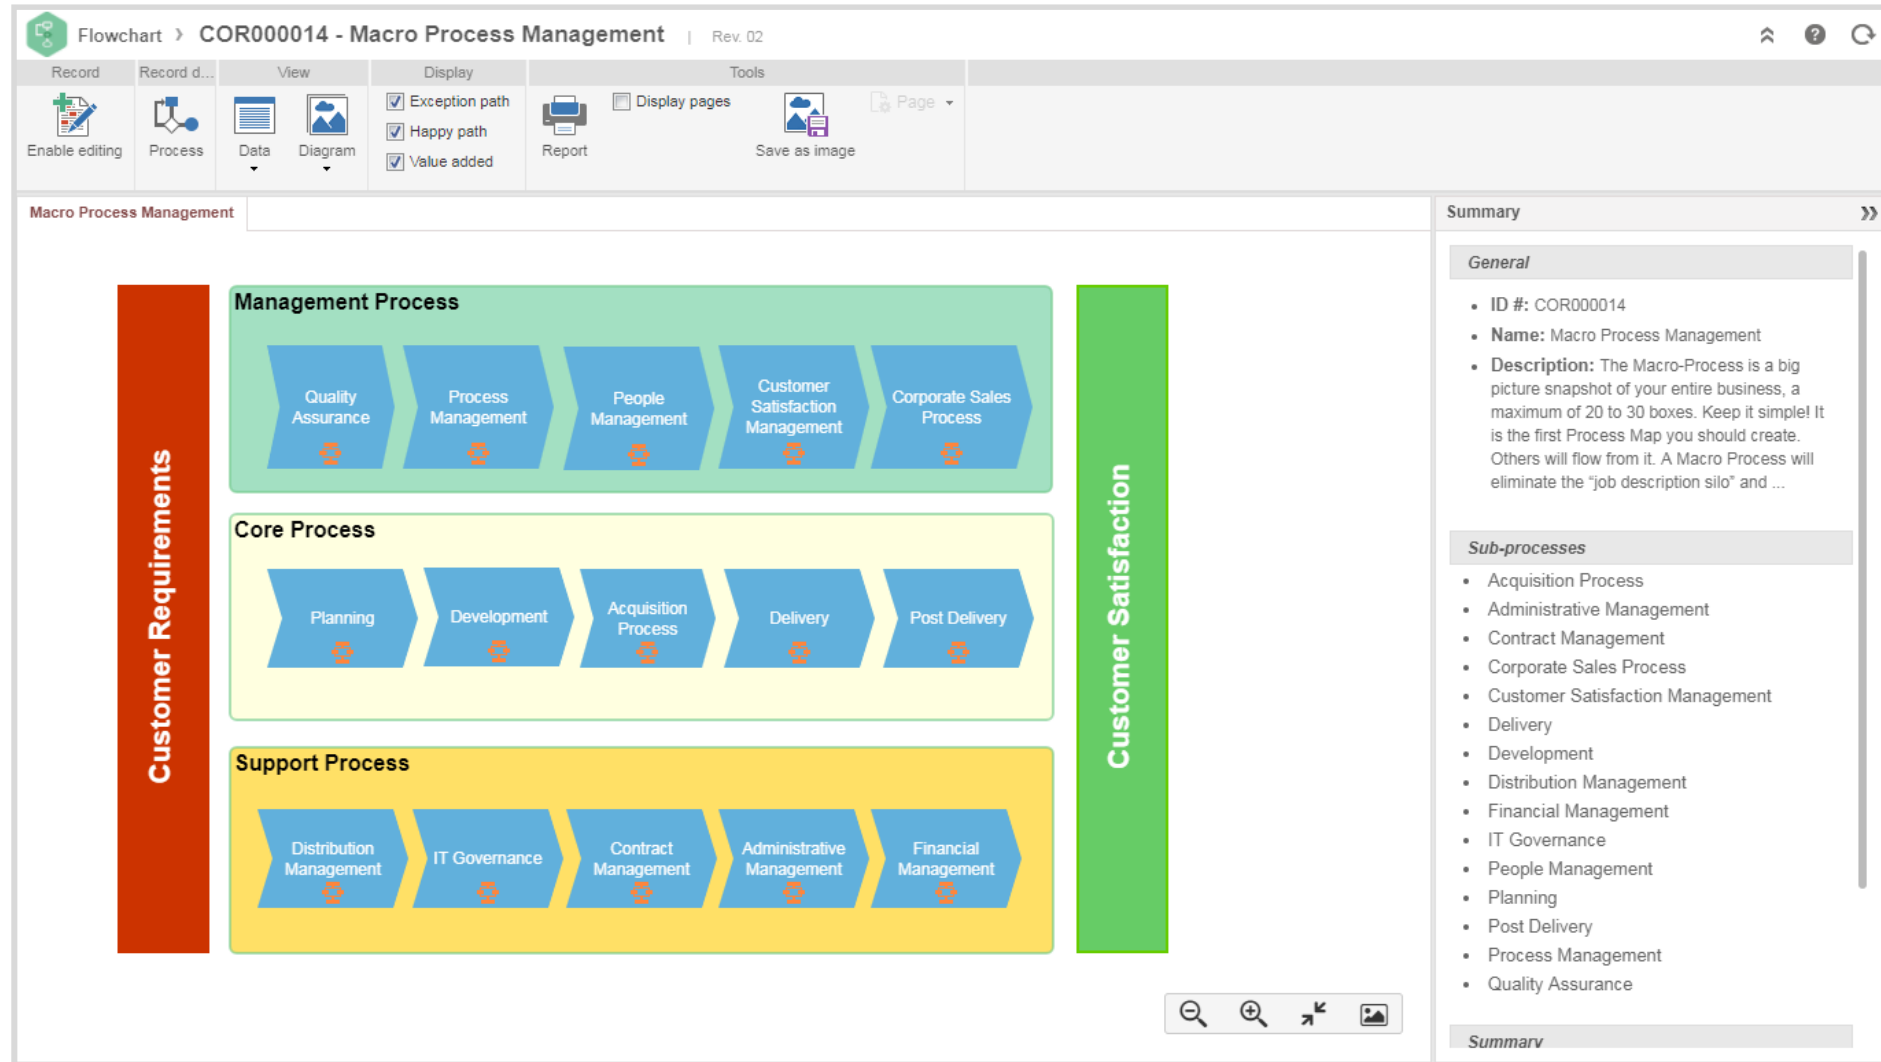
Flowchart › COR000014 - Macro Process Management | Rev. 02

Record | Record d... | View | Display | Tools

Enable editing
Process
Data
Diagram
Exception path
Happy path
Value added
Report
Display pages
Save as image
Page

Macro Process Management

Customer Requirements

Management Process
Quality Assurance
Process Management
People Management
Customer Satisfaction Management
Corporate Sales Process

Core Process
Planning
Development
Acquisition Process
Delivery
Post Delivery

Support Process
Distribution Management
IT Governance
Contract Management
Administrative Management
Financial Management

Customer Satisfaction

Summary

General
- ID #: COR000014
- Name: Macro Process Management
- Description: The Macro-Process is a big picture snapshot of your entire business, a maximum of 20 to 30 boxes. Keep it simple! It is the first Process Map you should create. Others will flow from it. A Macro Process will eliminate the "job description silo" and ...

Sub-processes
- Acquisition Process
- Administrative Management
- Contract Management
- Corporate Sales Process
- Customer Satisfaction Management
- Delivery
- Development
- Distribution Management
- Financial Management
- IT Governance
- People Management
- Planning
- Post Delivery
- Process Management
- Quality Assurance

Summary